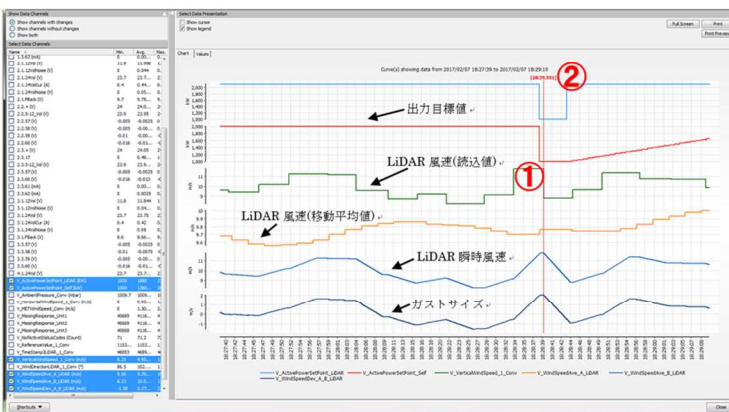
Show Data Channels
Show channels with changes
Show channels without changes
Show both

Select Data Channels

| Name | Min. | Avg. | Max. |
|---|---|---|---|
| 1.5.E2 (mA) | 0 | 0.00 | 0 |
| 2.1.1Ohe (V) | 0 | 0.044 | 0 |
| 2.1.2Hot (V) | 23.7 | 23.75 | 23 |
| 2.1.2RotCur (A) | 0.4 | 0.44 | 0 |
| 2.1.3Hot (V) | 0 | 0.05 | 0 |
| 2.1.FBack (V) | 9.7 | 9.76 | 9 |
| 2.3.+ (V) | 24 | 24.0 | 2 |
| 2.5.5-12_Hd (V) | 23.9 | 23.95 | 2 |
| 2.5.E (V) | -0.005 | -0.00 | 0 |
| 2.5.67 (V) | -0.005 | -0.0025 | 0 |
| 2.5.68 (V) | -0.005 | -0.00 | 0 |
| 2.3.+ (V) | 24 | 24.05 | 2 |
| 2.3.17 | 0 | 0.40 | 1 |
| 2.3.5-12_Hd (V) | 23.8 | 23.8 | 2 |
| 2.3.E7 (V) | -0.005 | -0.0025 | 0 |
| 2.3.E8 (V) | -0.016 | -0.013 | 0 |
| 2.3.E6 (V) | -0.005 | -0.00 | 0 |
| 3.1.1Ohe (V) | 11.8 | 11.84 | 1 |
| 3.1.2Hot (V) | 23.7 | 23.75 | 2 |
| 3.1.2RotCur (A) | 0.4 | 0.42 | 0 |
| 3.1.3Hot (V) | 0 | 0.05 | 0 |
| 3.1.FBack (V) | 9.8 | 9.86 | 9 |
| 3.3.E7 (V) | -0.005 | -0.0025 | 0 |
| 3.3.E8 (V) | -0.005 | -0.00 | 0 |
| 4.1.2Hot (V) | 22.7 | 22.75 | 2 |
| V_ActivePowerSetPoint_LiDAR (kW) | 1000 | 1000 | 2 |
| V_ActivePowerSetPoint_Self | 1000 | 1000 | 2 |
| V_AmbientPressure_Conv (mbar) | 1009.7 | 1009.7 | 1 |
| V_MetWindSpeed_Conv (m/s) | 0 | 1.30 | 2 |
| V_MissingResponse_Unit1 | 40669 | 4116 | 4 |
| V_MissingResponse_Unit2 | 40669 | 4116 | 4 |
| V_MissingResponse_Unit3 | 40669 | 4116 | 4 |
| V_NoReflectedStatusCodes (Count) | 71 | 71.2 | 7 |
| V_TimeStamp(LiDAR)_1_Conv | 46853 | 4685 | 4 |
| V_VerticalWindSpeed_1_Conv (m/s) | 8.25 | 9.96 | 1 |
| V_WindDirectionLiDAR_1_Conv (°) | 96.5 | 102 | 1 |
| V_WindSpeedAve_A_LiDAR (m/s) | 8.33 | 10.0 | 1 |
| V_WindSpeedDev_A_LiDAR (m/s) | -1.38 | 0.29 | 1 |

Shortcuts

Select Data Presentation
Show cursor
Show legend
Full Screen
Print
Print Preview
Chart
Values

Curve(s) showing data from 2017/02/07 18:27:39 to 2017/02/07 18:29:10
[18:29:59]
②
出力目標値
LiDAR 風速(読込値)
①
LiDAR 風速(移動平均値)
LiDAR 瞬時風速
ガストサイズ

kW
kW
m/s
m/s
m/s
m/s

V_ActivePowerSetPoint_LiDAR
V_ActivePowerSetPoint_Self
V_VerticalWindSpeed_1_Conv
V_WindSpeedAve_A_LiDAR
V_WindSpeedAve_B_LiDAR
V_WindSpeedDev_A_LiDAR

Close